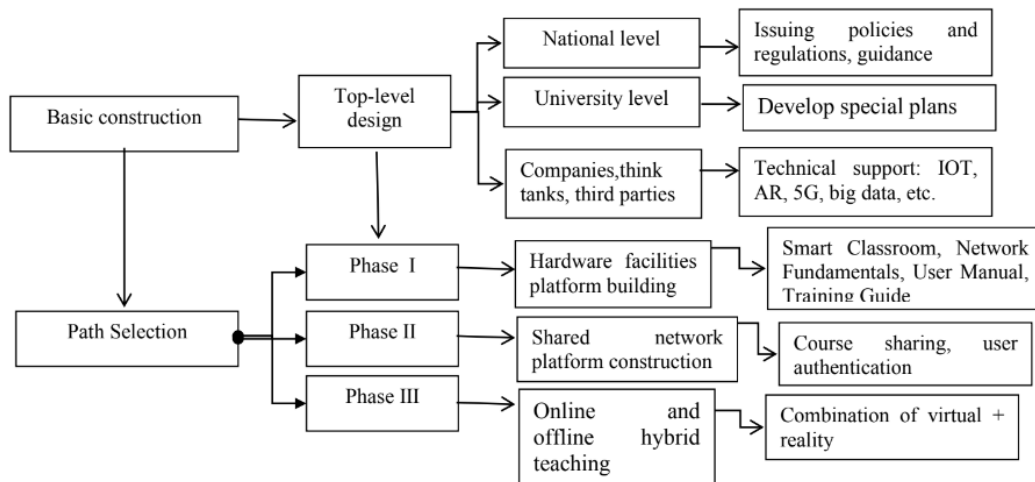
Basic construction

Top-level design

National level

Issuing policies and regulations, guidance

University level

Develop special plans

Companies,think tanks, third parties

Technical support: IOT, AR, 5G, big data, etc.

Path Selection

Phase I

Hardware facilities platform building

Smart Classroom, Network Fundamentals, User Manual, Training Guide

Phase II

Shared network platform construction

Course sharing, user authentication

Phase III

Online and offline hybrid teaching

Combination of virtual + reality